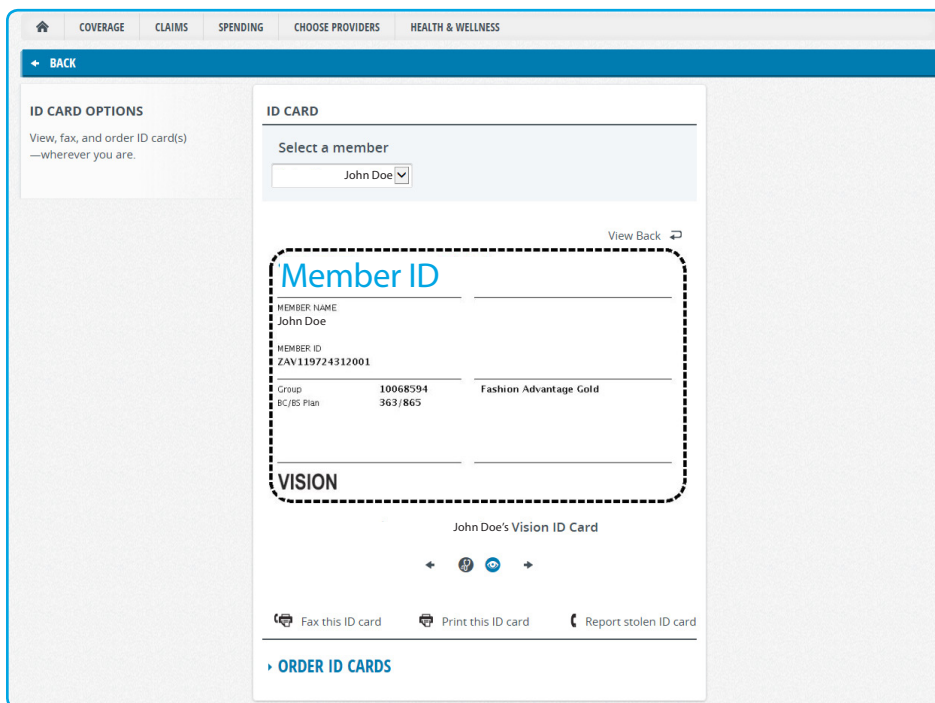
COVERAGE CLAIMS SPENDING CHOOSE PROVIDERS HEALTH & WELLNESS

BACK

ID CARD OPTIONS

View, fax, and order ID card(s) —wherever you are.

ID CARD

Select a member

John Doe

View Back

Member ID

MEMBER NAME
John Doe

MEMBER ID
ZAV119724312001

| Group | 10068594 | Fashion Advantage Gold |
|---|---|---|
| BC/BS Plan | 363/865 | |

VISION

John Doe's Vision ID Card

Fax this ID card

Print this ID card

Report stolen ID card

ORDER ID CARDS